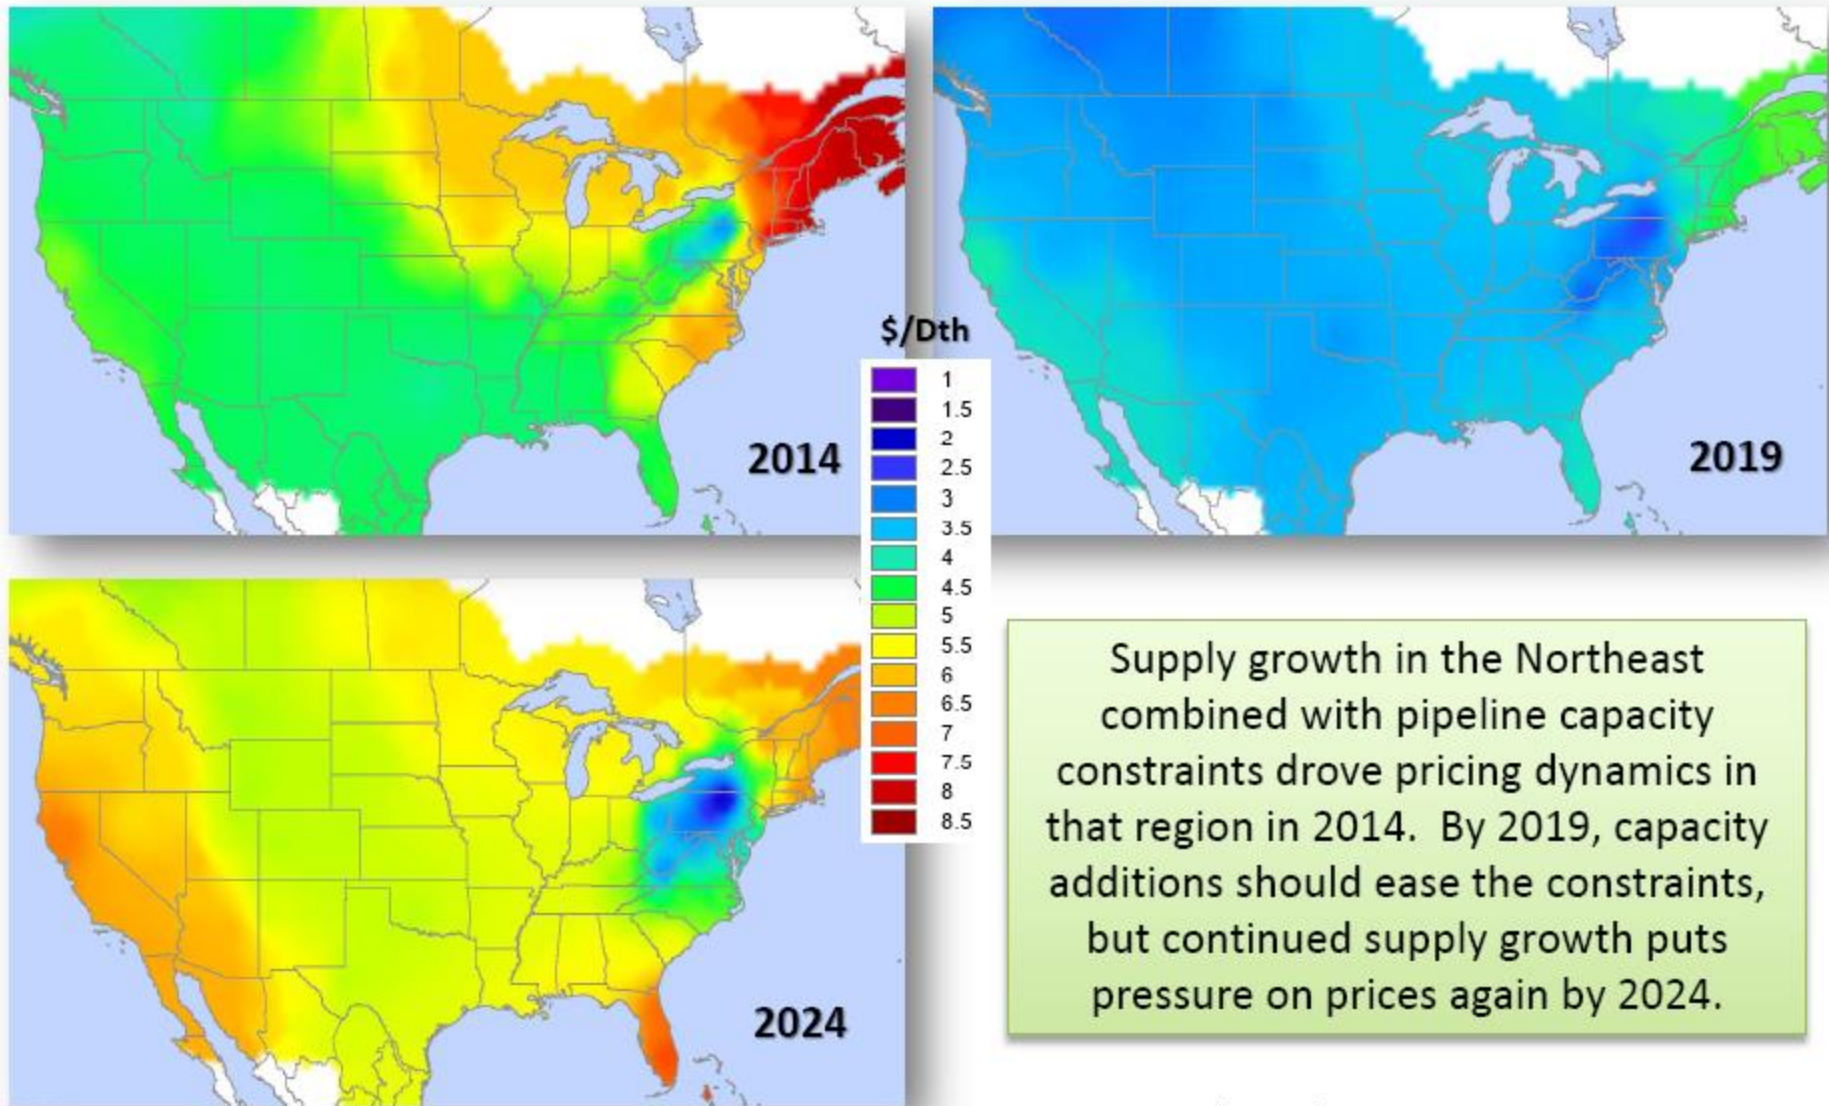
2014

$/Dth

1
1.5
2
2.5
3
3.5
4
4.5
5
5.5
6
6.5
7
7.5
8
8.5

2019

2024

Supply growth in the Northeast combined with pipeline capacity constraints drove pricing dynamics in that region in 2014. By 2019, capacity additions should ease the constraints, but continued supply growth puts pressure on prices again by 2024.